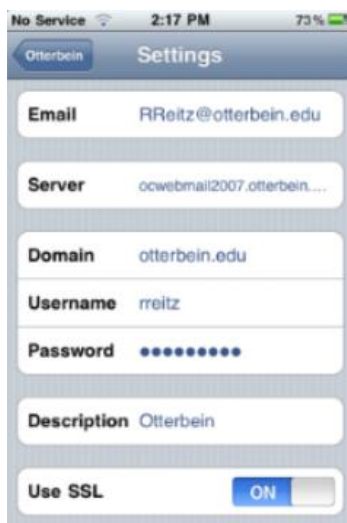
No Service 2:17 PM 73%

Otterbein Settings

Email RReitz@otterbein.edu

Server ocwebmail2007.otterbein....

Domain otterbein.edu

Username rreitz

Password •••••••••

Description Otterbein

Use SSL ON